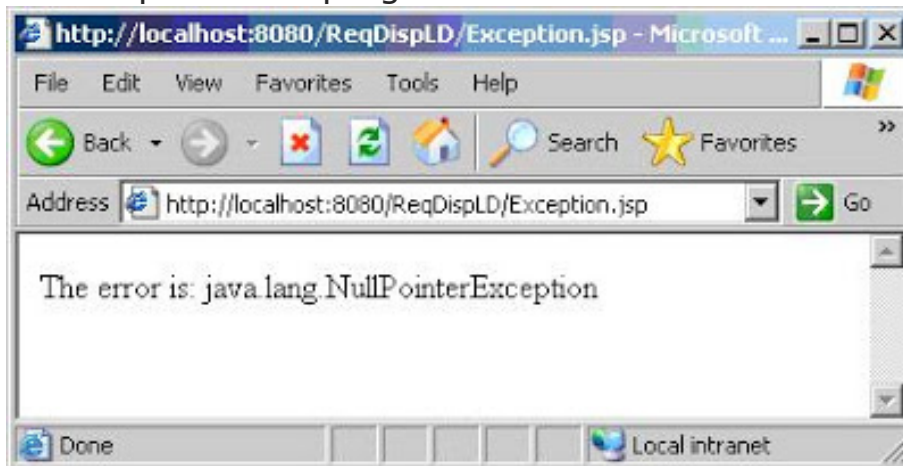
http://localhost:8080/ReqDispLD/Exception.jsp - Microsoft ...

File Edit View Favorites Tools Help

Back Search Favorites »

Address http://localhost:8080/ReqDispLD/Exception.jsp Go

The error is: java.lang.NullPointerException

Done Local intranet